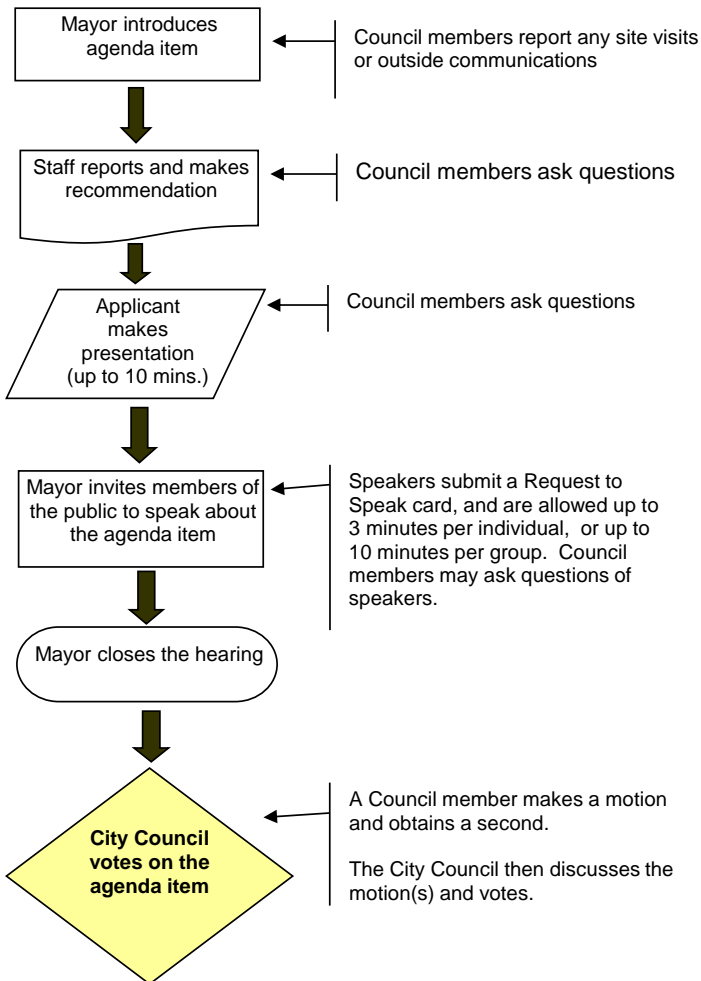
Mayor introduces agenda item

Council members report any site visits or outside communications

Staff reports and makes recommendation

Council members ask questions

Applicant makes presentation (up to 10 mins.)

Council members ask questions

Mayor invites members of the public to speak about the agenda item

Speakers submit a Request to Speak card, and are allowed up to 3 minutes per individual, or up to 10 minutes per group. Council members may ask questions of speakers.

Mayor closes the hearing

City Council votes on the agenda item

A Council member makes a motion and obtains a second.

The City Council then discusses the motion(s) and votes.